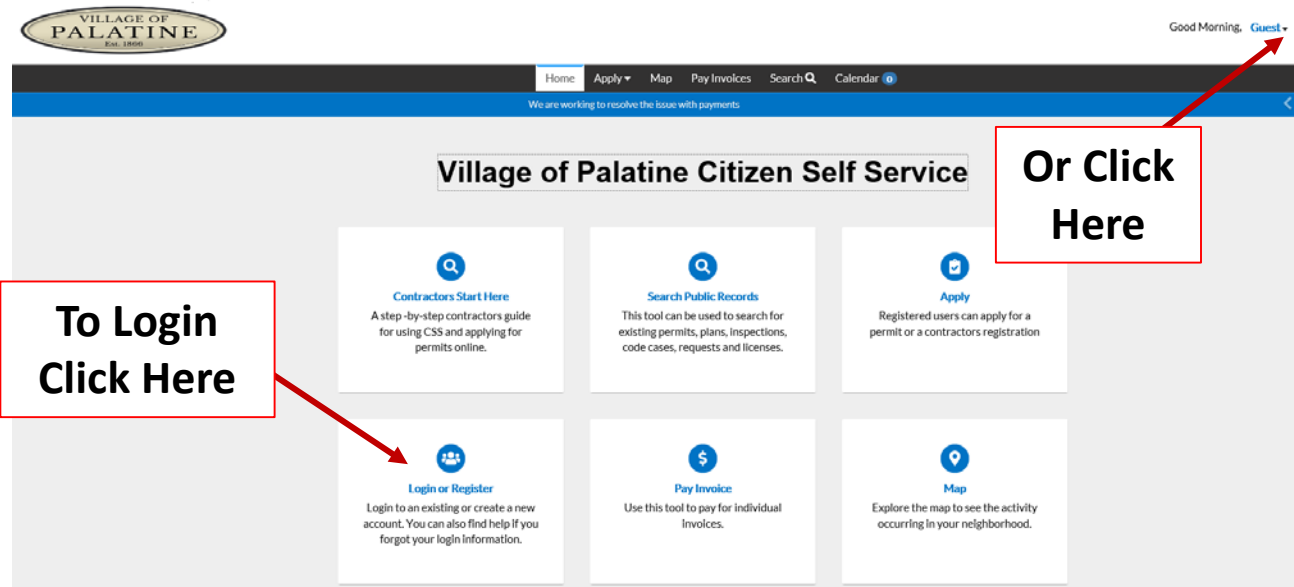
VILLAGE OF
PALATINE
Est. 1866

Good Morning, Guest

Home Apply Map Pay Invoices Search Calendar 0

We are working to resolve the issue with payments

Village of Palatine Citizen Self Service

Or Click Here

To Login Click Here

Contractors Start Here
A step -by-step contractors guide for using CSS and applying for permits online.

Search Public Records
This tool can be used to search for existing permits, plans, inspections, code cases, requests and licenses.

Apply
Registered users can apply for a permit or a contractors registration

Login or Register
Login to an existing or create a new account. You can also find help if you forgot your login information.

Pay Invoice
Use this tool to pay for individual invoices.

Map
Explore the map to see the activity occurring in your neighborhood.